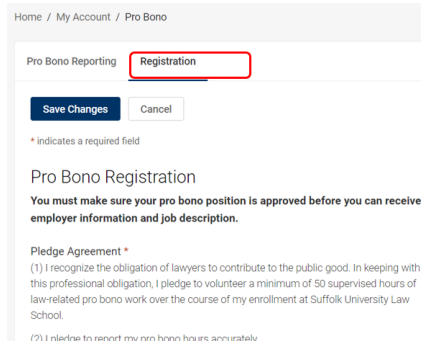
Home / My Account / Pro Bono

Pro Bono Reporting

Registration

Save Changes

Cancel

* indicates a required field

Pro Bono Registration

You must make sure your pro bono position is approved before you can receive employer information and job description.

Pledge Agreement *

(1) I recognize the obligation of lawyers to contribute to the public good. In keeping with this professional obligation, I pledge to volunteer a minimum of 50 supervised hours of law-related pro bono work over the course of my enrollment at Suffolk University Law School.

(2) I pledge to report my pro bono hours accurately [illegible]